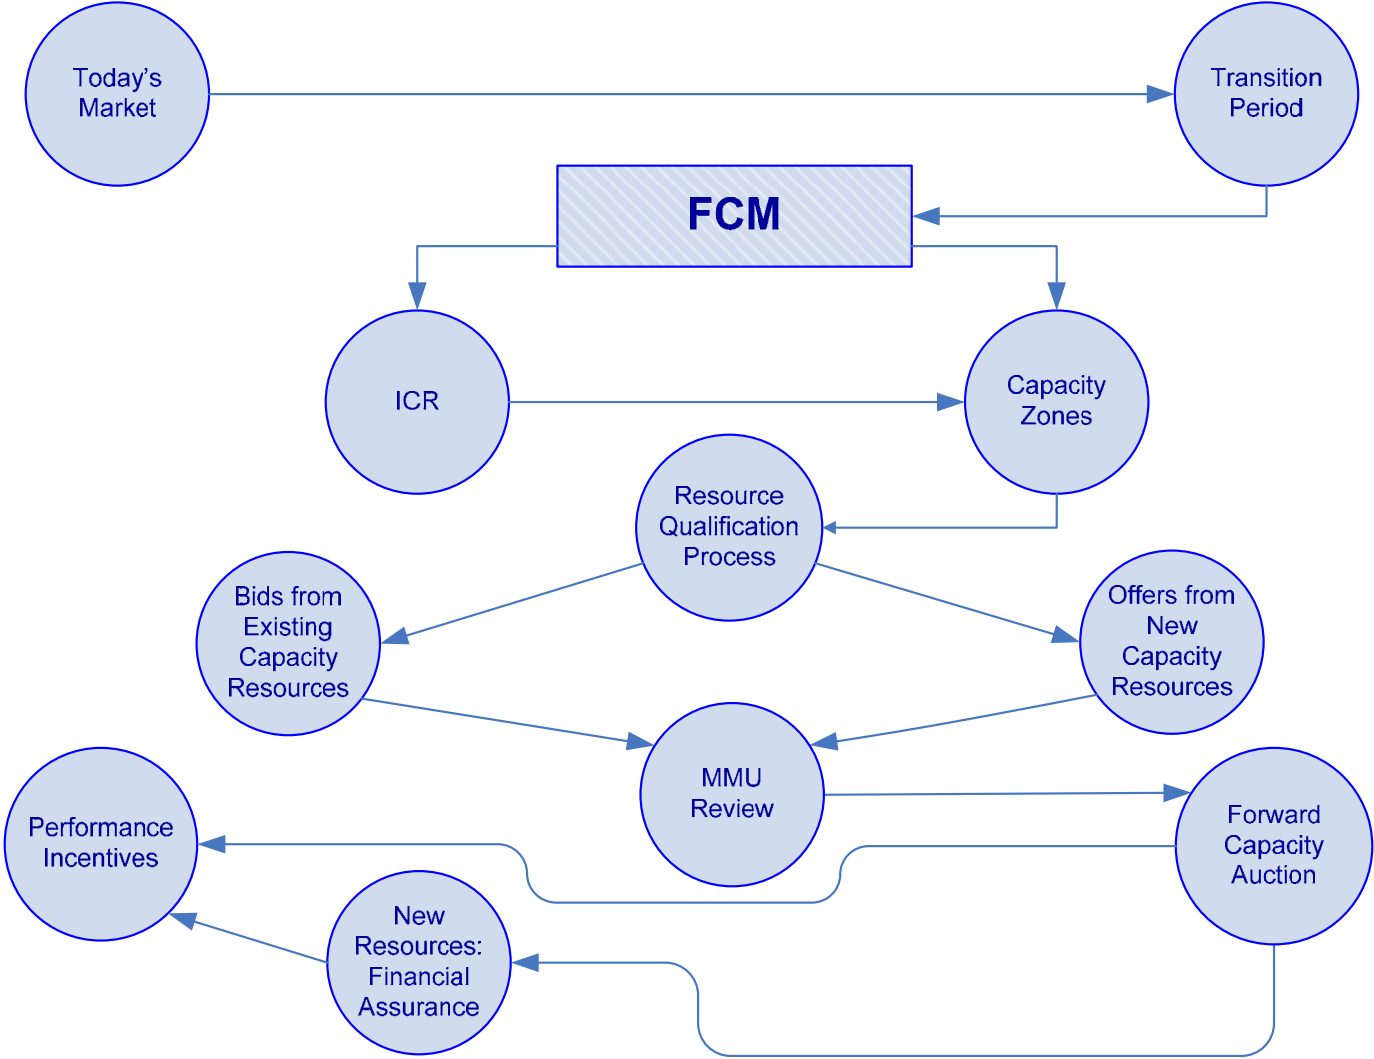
Today's Market

Transition Period

FCM

ICR

Capacity Zones

Resource Qualification Process

Bids from Existing Capacity Resources

Offers from New Capacity Resources

MMU Review

Forward Capacity Auction

Performance Incentives

New Resources: Financial Assurance